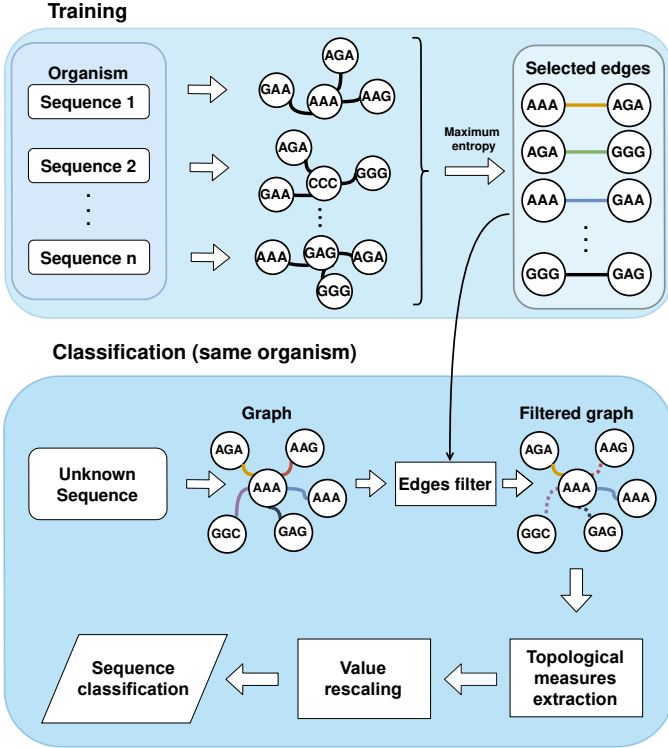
Training

Organism
Sequence 1
Sequence 2
.
.
.
Sequence n

AGA
GAA
AAA
AAG

AGA
GAA
CCC
GGG
.
.
.
AAA
GAG
AGA
GGG

Maximum entropy

Selected edges
AAA AGA
AGA GGG
AAA GAA
.
.
.
GGG GAG

Classification (same organism)

Unknown Sequence

Graph
AGA
AAG
AAA
AAA
GGC
GAG

Edges filter

Filtered graph
AGA
AAG
AAA
AAA
GGC
GAG

Topological measures extraction

Value rescaling

Sequence classification